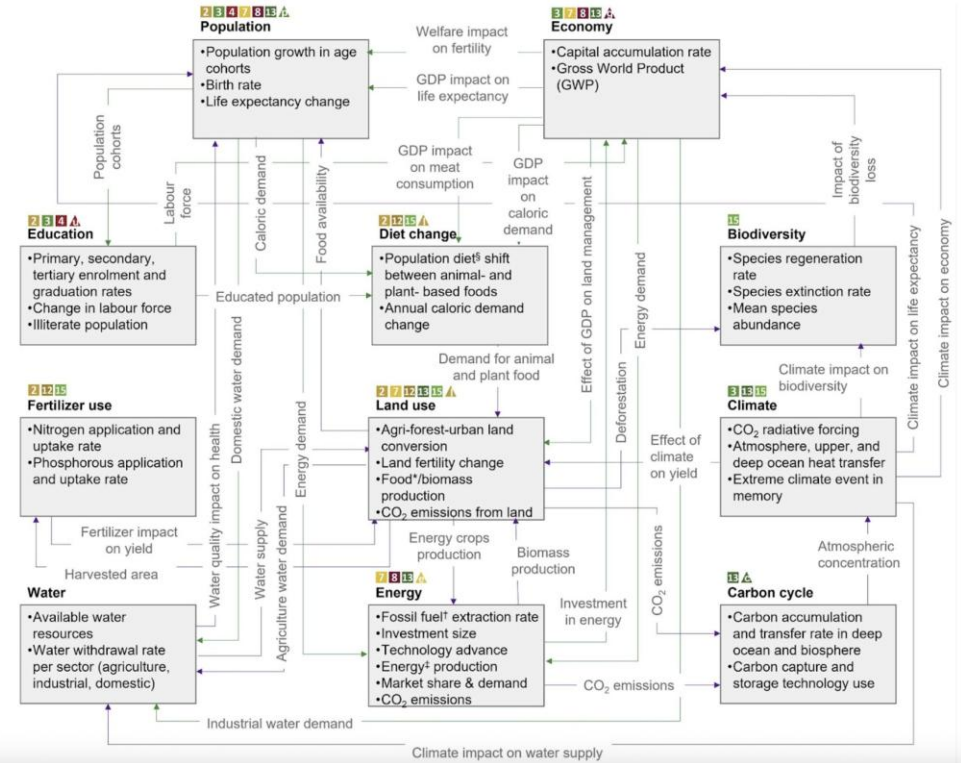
2 3 4 7 8 13
Population
•Population growth in age cohorts
•Birth rate
•Life expectancy change

Welfare impact on fertility

GDP impact on life expectancy

3 7 8 13
Economy
•Capital accumulation rate
•Gross World Product (GWP)

Population cohorts

Labour force

Caloric demand

Food availability

GDP impact on meat consumption

GDP impact on caloric demand

Impact of biodiversity loss

2 3 4
Education
•Primary, secondary, tertiary enrolment and graduation rates
•Change in labour force
•Illiterate population

2 12 15
Diet change
•Population diet§ shift between animal- and plant- based foods
•Annual caloric demand change

Educated population

15
Biodiversity
•Species regeneration rate
•Species extinction rate
•Mean species abundance

Effect of GDP on land management

Energy demand

Climate impact on life expectancy

Climate impact on economy

Domestic water demand

Demand for animal and plant food

Deforestation

Climate impact on biodiversity

2 12 15
Fertilizer use
•Nitrogen application and uptake rate
•Phosphorous application and uptake rate

Water quality impact on health

Energy demand

2 7 12 13 15
Land use
•Agri-forest-urban land conversion
•Land fertility change
•Food*/biomass production
•$CO_2$ emissions from land

Effect of climate on yield

3 13 15
Climate
•$CO_2$ radiative forcing
•Atmosphere, upper, and deep ocean heat transfer
•Extreme climate event in memory

Water supply

Agriculture water demand

Fertilizer impact on yield

Harvested area

Energy crops production

Biomass production

$CO_2$ emissions

Atmospheric concentration

Water
•Available water resources
•Water withdrawal rate per sector (agriculture, industrial, domestic)

7 8 13
Energy
•Fossil fuel† extraction rate
•Investment size
•Technology advance
•Energy‡ production
•Market share & demand
•$CO_2$ emissions

Investment in energy

13
Carbon cycle
•Carbon accumulation and transfer rate in deep ocean and biosphere
•Carbon capture and storage technology use

$CO_2$ emissions

Industrial water demand

Climate impact on water supply